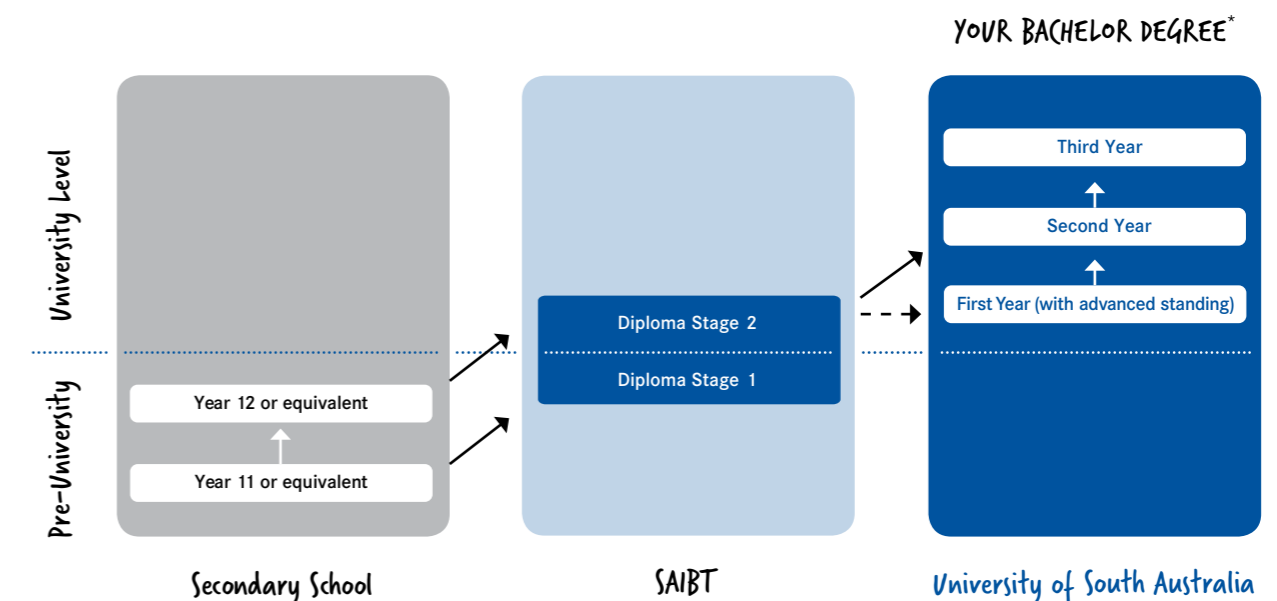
YOUR BACHELOR DEGREE*

University Level

Pre-University

Year 12 or equivalent

Year 11 or equivalent

Diploma Stage 2

Diploma Stage 1

Third Year

Second Year

First Year (with advanced standing)

Secondary School

SAIBT

University of South Australia